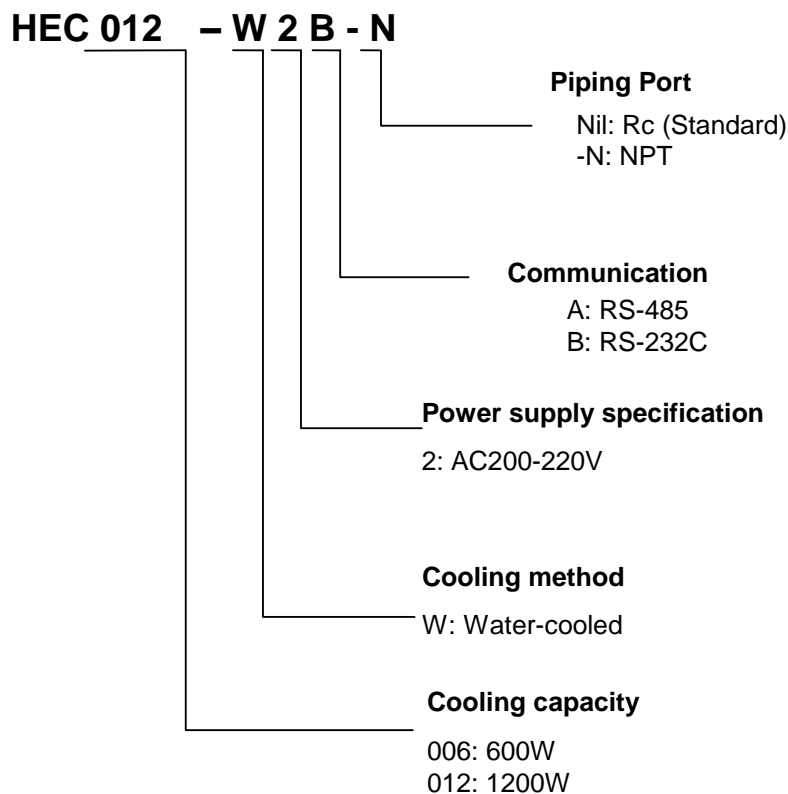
HEC 012 – W 2 B - N

Piping Port
Nil: Rc (Standard)
-N: NPT

Communication
A: RS-485
B: RS-232C

Power supply specification
2: AC200-220V

Cooling method
W: Water-cooled

Cooling capacity
006: 600W
012: 1200W